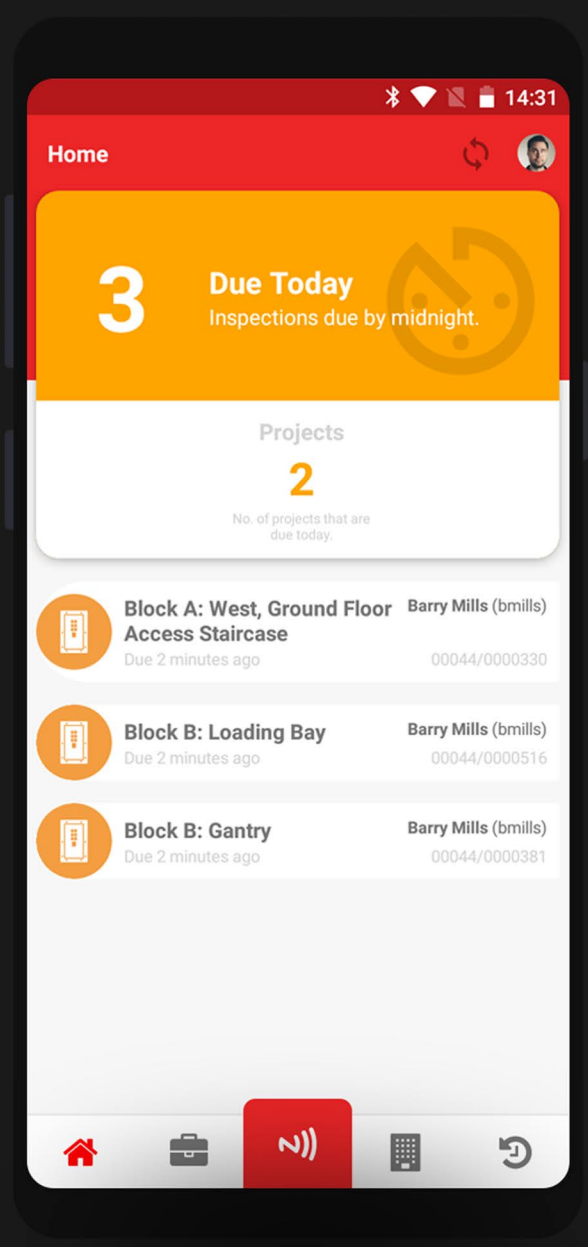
14:31

Home

3

Due Today

Inspections due by midnight.

Projects

2

No. of projects that are due today.

Block A: West, Ground Floor Access Staircase

Due 2 minutes ago

Barry Mills (bmills)

00044/0000330

Block B: Loading Bay

Due 2 minutes ago

Barry Mills (bmills)

00044/0000516

Block B: Gantry

Due 2 minutes ago

Barry Mills (bmills)

00044/0000381